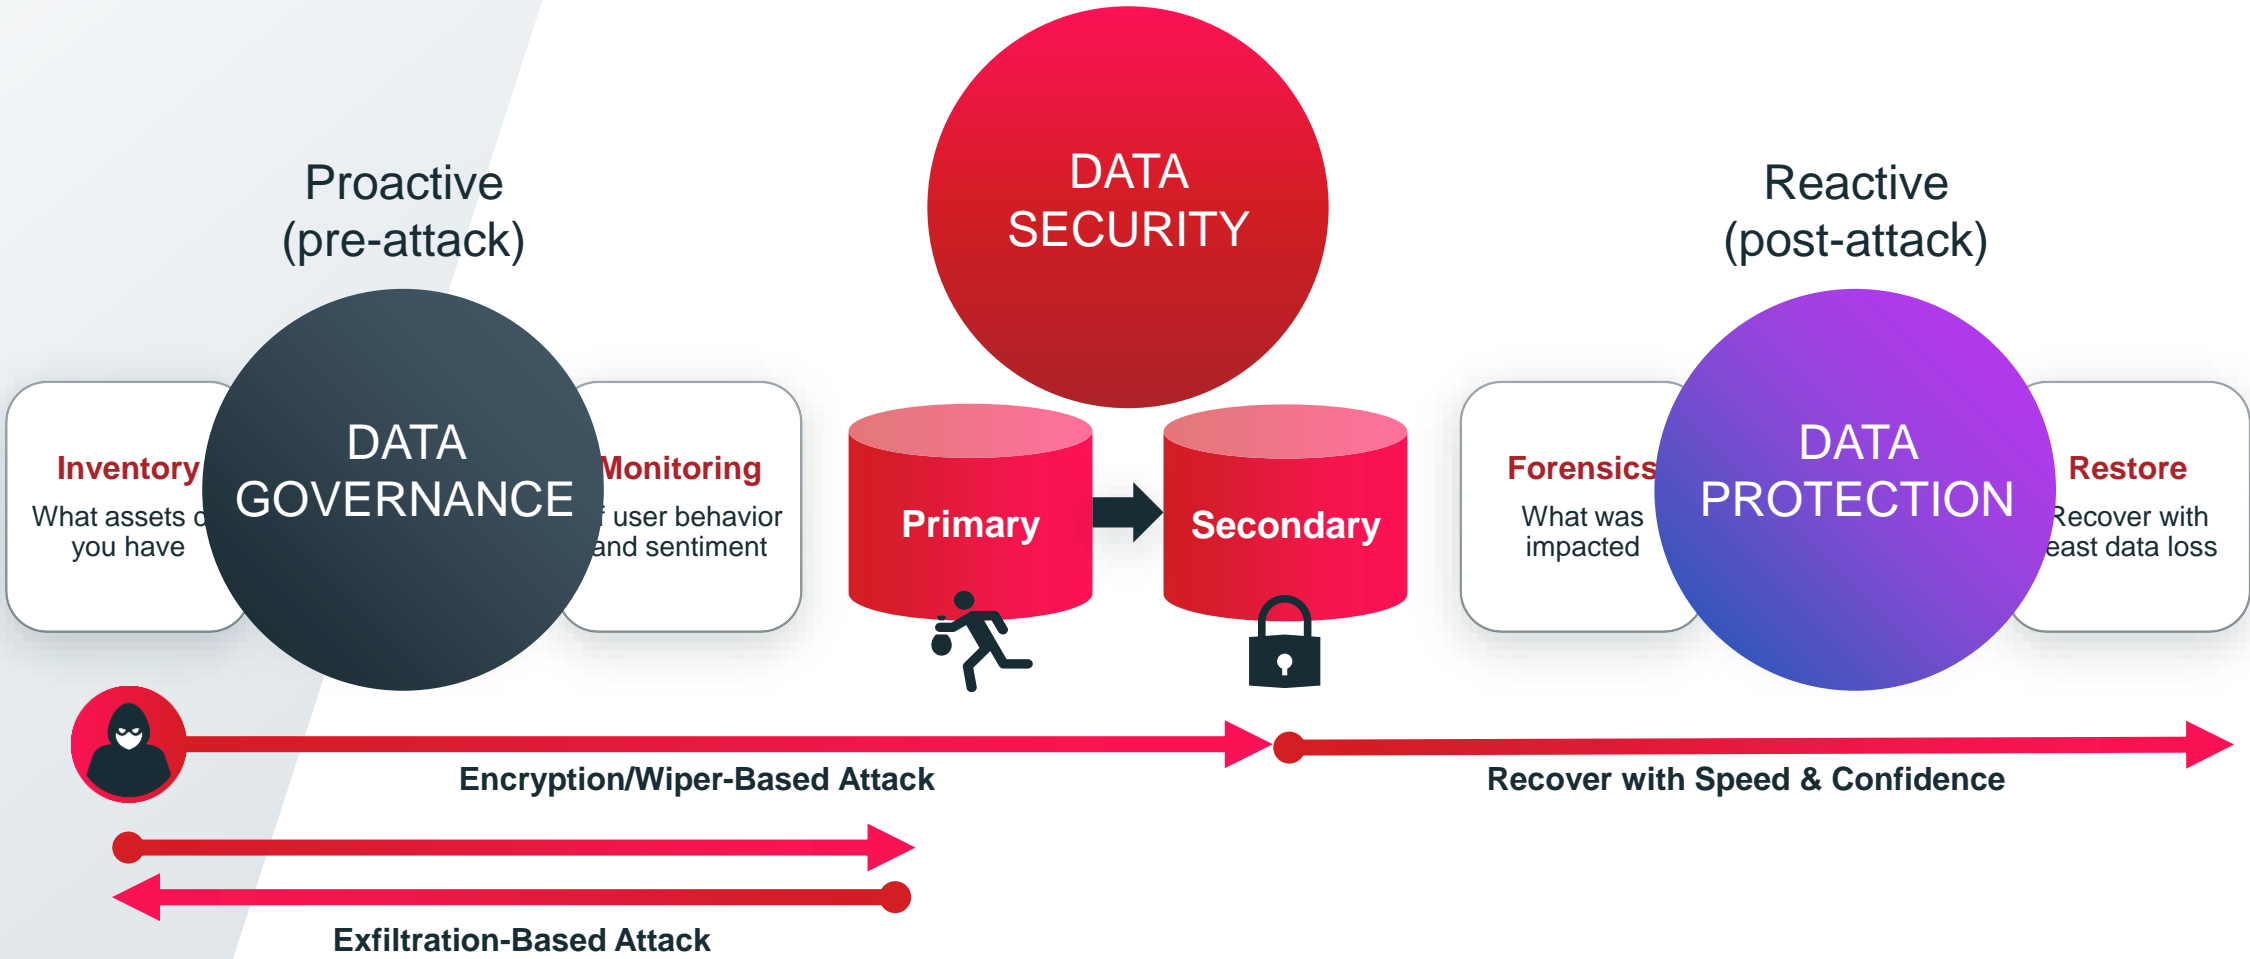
Proactive
(pre-attack)

DATA
SECURITY

Reactive
(post-attack)

Inventory
What assets o
you have

DATA
GOVERNANCE

Monitoring
f user behavior
and sentiment

Primary

Secondary

Forensics
What was
impacted

DATA
PROTECTION

Restore
Recover with
east data loss

Encryption/Wiper-Based Attack

Recover with Speed & Confidence

Exfiltration-Based Attack